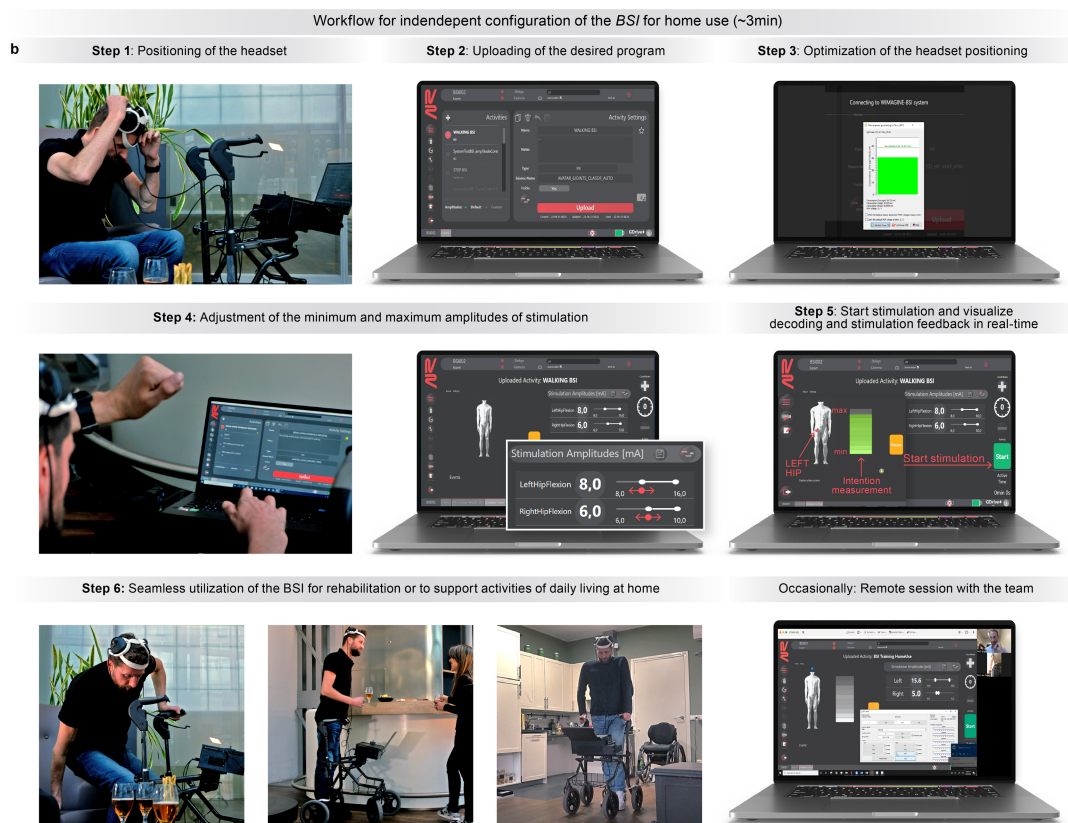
Workflow for indendepent configuration of the *BSI* for home use (~3min)

b

**Step 1**: Positioning of the headset

**Step 2**: Uploading of the desired program

Activities

Activity Settings

WALKING BSI

Upload

**Step 3**: Optimization of the headset positioning

Connecting to WIMAGINE-BSI system

**Step 4:** Adjustment of the minimum and maximum amplitudes of stimulation

Uploaded Activity: **WALKING BSI**

Stimulation Amplitudes [mA]

LeftHipFlexion 8,0 8,0 16,0

RightHipFlexion 6,0 6,0 10,0

**Step 5**: Start stimulation and visualize decoding and stimulation feedback in real-time

Uploaded Activity: **WALKING BSI**

Stimulation Amplitudes [mA]

LeftHipFlexion 8,0

RightHipFlexion 6,0

max

min

LEFT HIP

Intention measurement

Start stimulation

Start

**Step 6:** Seamless utilization of the BSI for rehabilitation or to support activities of daily living at home

Occasionally: Remote session with the team

Uploaded Activity: **BSI Training Homebox**

Left 15.6

Right 5.0

Start